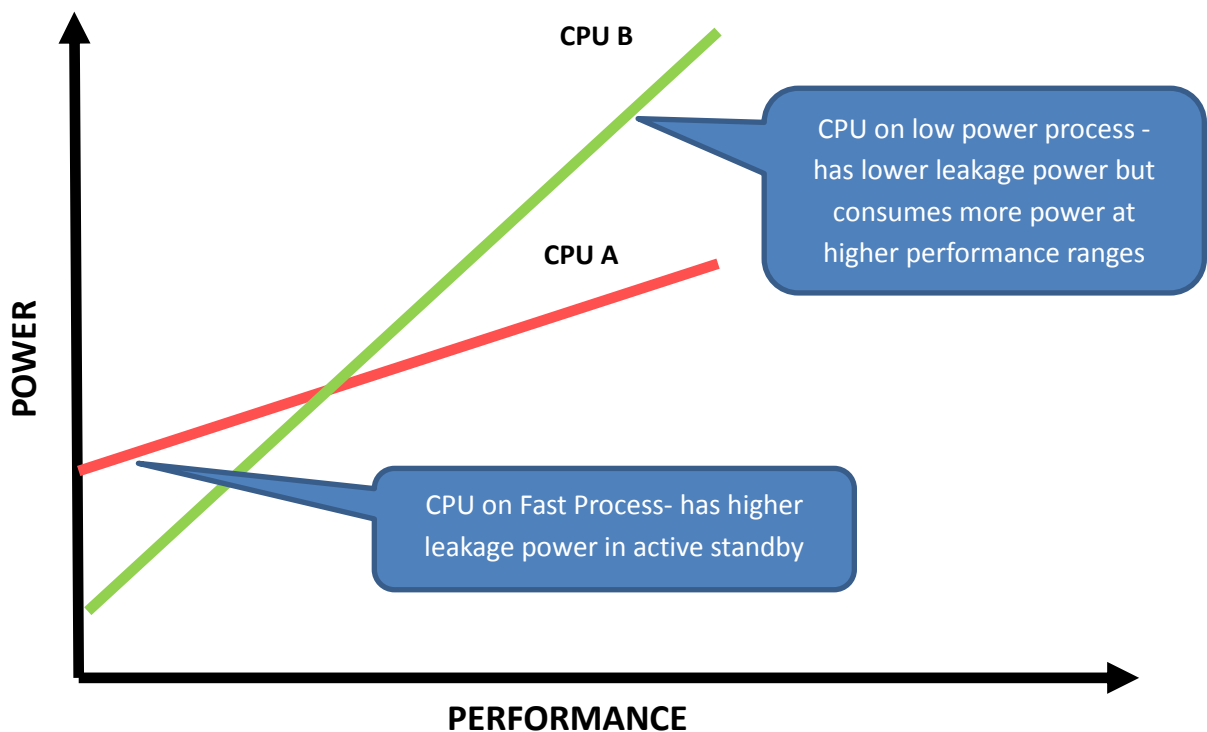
CPU B

CPU on low power process - has lower leakage power but consumes more power at higher performance ranges

CPU A

POWER

CPU on Fast Process- has higher leakage power in active standby

PERFORMANCE